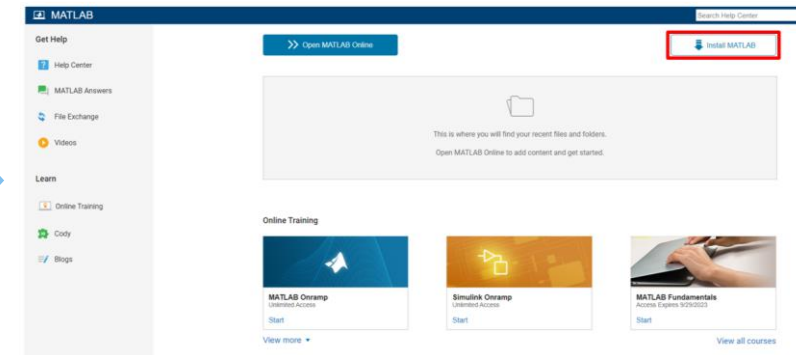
MATLAB

Search Help Center

Get Help

Help Center

MATLAB Answers

File Exchange

Videos

Learn

Online Training

Cody

Blogs

Open MATLAB Online

Install MATLAB

This is where you will find your recent files and folders.

Open MATLAB Online to add content and get started.

Online Training

MATLAB Onramp
Unlimited Access
Start

Simulink Onramp
Unlimited Access
Start

MATLAB Fundamentals
Access Expires 9/29/2023
Start

View more

View all courses